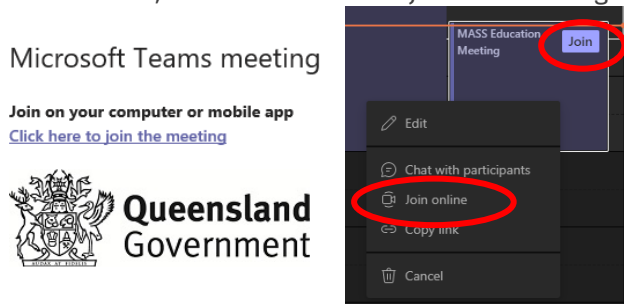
Microsoft Teams meeting

Join on your computer or mobile app
Click here to join the meeting

Queensland Government

MASS Education Meeting

Join

Edit

Chat with participants

Join online

Copy link

Cancel